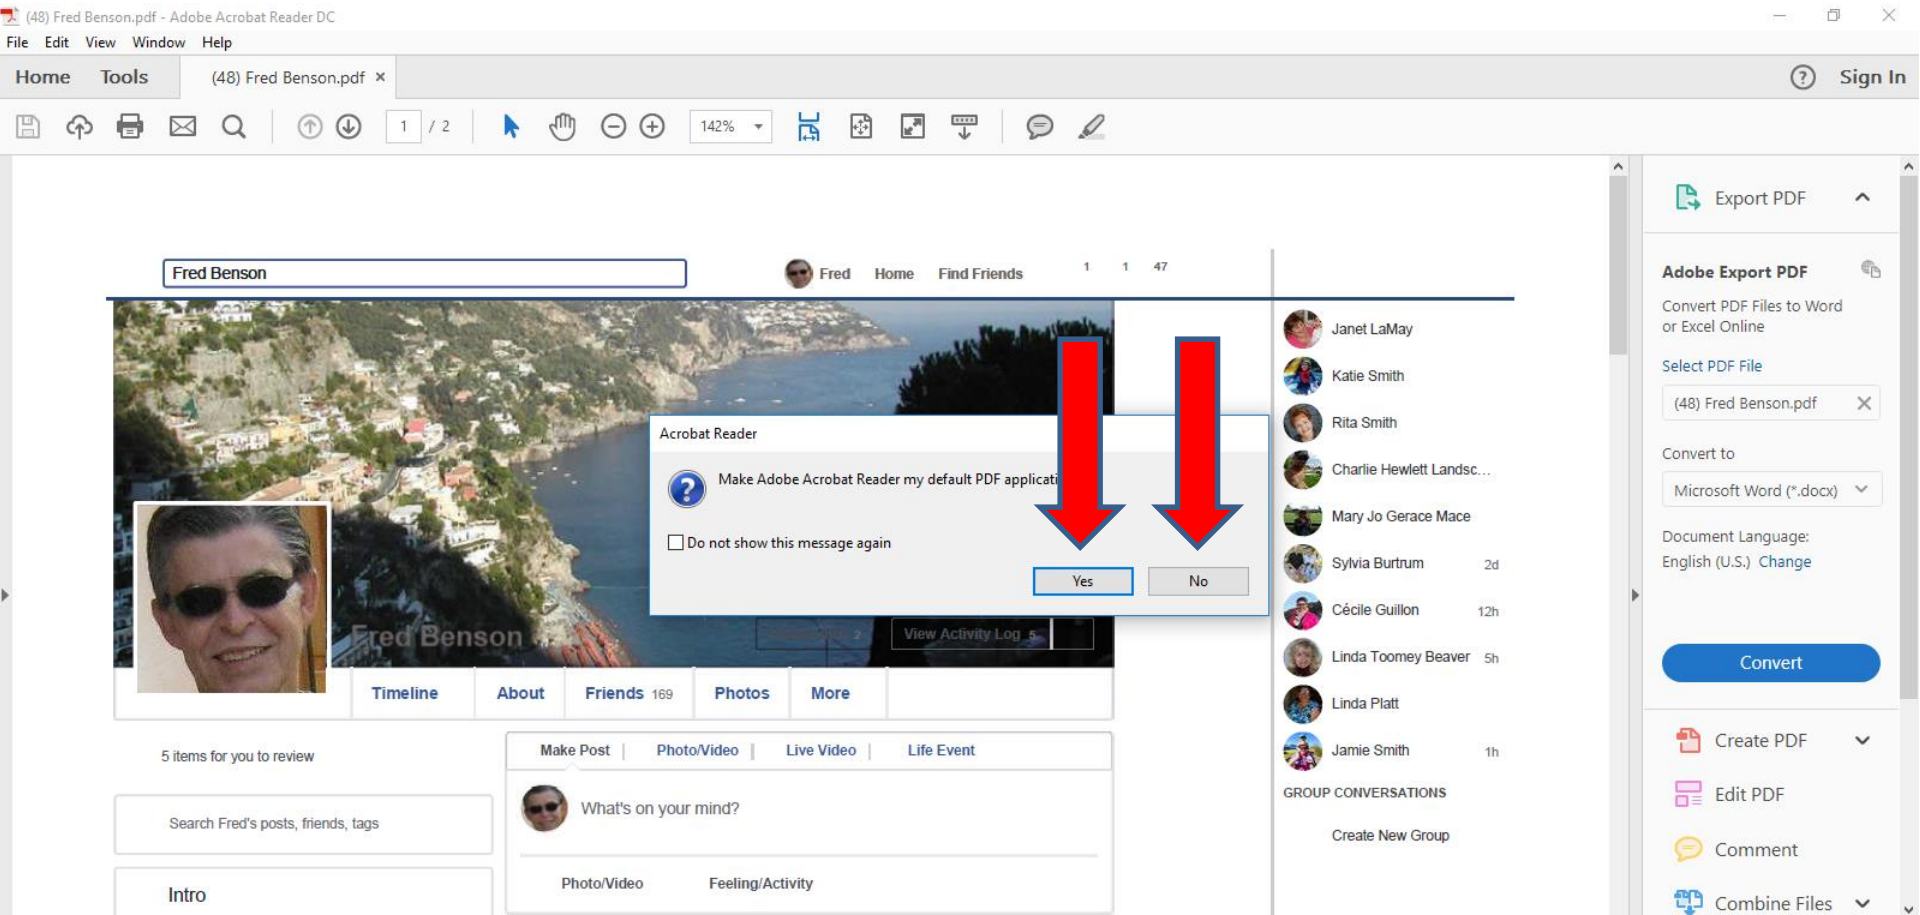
(48) Fred Benson.pdf - Adobe Acrobat Reader DC

File Edit View Window Help

Home Tools (48) Fred Benson.pdf ×

Sign In

1 / 2

142%

Fred Benson

Fred Home Find Friends 1 1 47

Janet LaMay
Katie Smith
Rita Smith
Charlie Hewlett Landsc...
Mary Jo Gerace Mace
Sylvia Burtrum 2d
Cécile Guillon 12h
Linda Toomey Beaver 5h
Linda Platt
Jamie Smith 1h

GROUP CONVERSATIONS

Create New Group

Acrobat Reader

Make Adobe Acrobat Reader my default PDF applicati

Do not show this message again

Yes No

Fred Benson

View Activity Log

Timeline About Friends 169 Photos More

5 items for you to review

Make Post | Photo/Video | Live Video | Life Event

What's on your mind?

Search Fred's posts, friends, tags

Photo/Video Feeling/Activity

Intro

Export PDF

Adobe Export PDF

Convert PDF Files to Word or Excel Online

Select PDF File

(48) Fred Benson.pdf

Convert to

Microsoft Word (*.docx)

Document Language:
English (U.S.) Change

Convert

Create PDF

Edit PDF

Comment

Combine Files